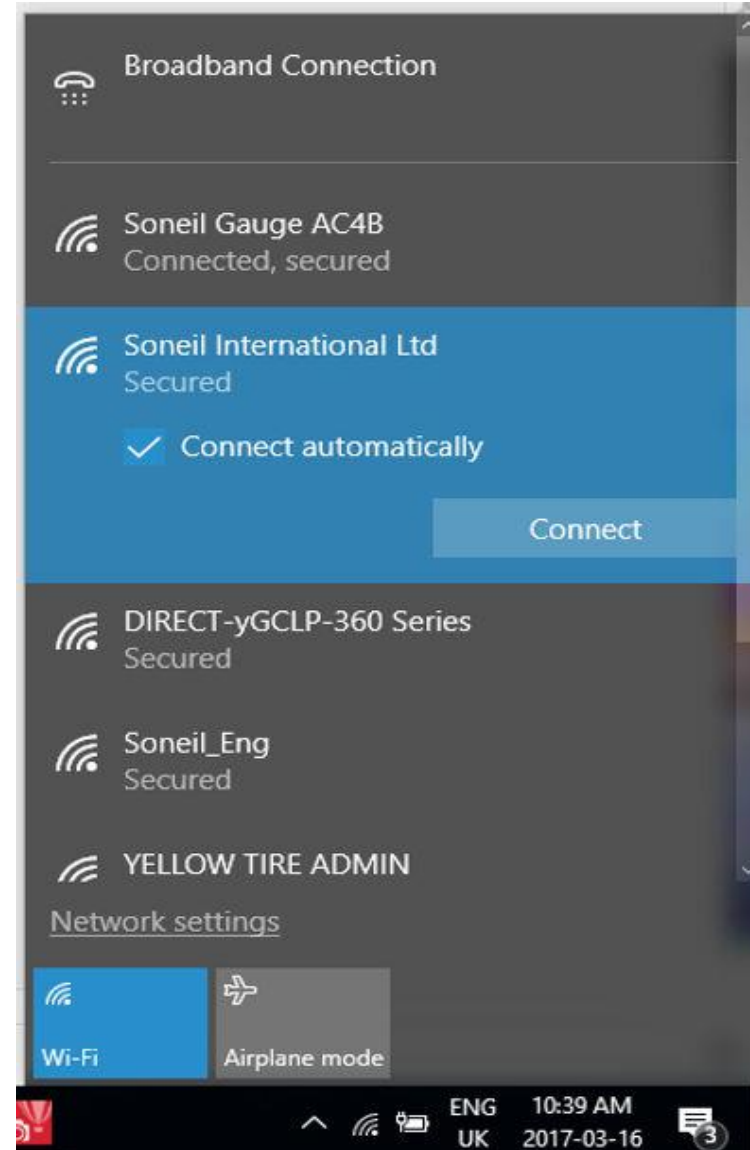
Broadband Connection

Soneil Gauge AC4B
Connected, secured

Soneil International Ltd
Secured

Connect automatically

Connect

DIRECT-yGCLP-360 Series
Secured

Soneil_Eng
Secured

YELLOW TIRE ADMIN

Network settings

Wi-Fi

Airplane mode

ENG
UK

10:39 AM
2017-03-16

3